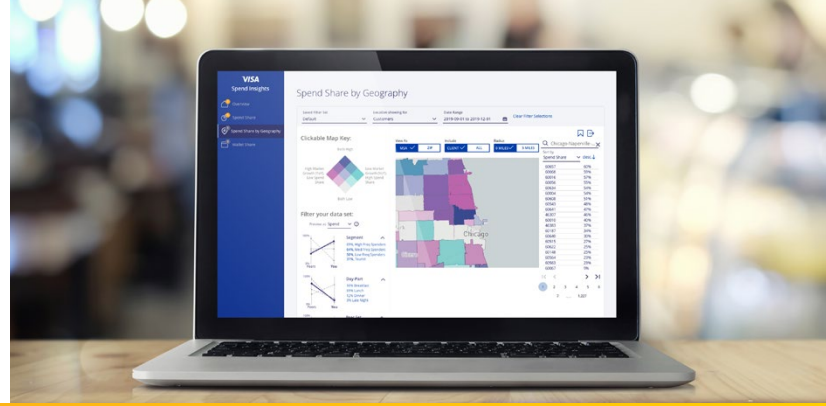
VISA
Spend Insights

Overview
Spend Share
Spend Share by Geography
Wallet Share

Spend Share by Geography

Saved Filter Set
Default
Location showing for
Customers
Date Range
2019-09-01 to 2019-12-01
Clear Filter Selections

Clickable Map Key:
Both High
High Market Growth Rate, Low Spend Share
Low Market Growth Rate, High Spend Share
Both Low

Filter your data set:
Primary in Spend

Segment
Day Part

Chicago

Q Chicago Naperville

Spend Share

60601 60%
60606 55%
60614 55%
60656 55%
60654 54%
60622 54%
60608 53%
60560 49%
60661 47%
46307 46%
60614 40%
46383 37%
60187 34%
60169 29%
60613 27%
60622 25%
60148 22%
60639 22%
60564 21%
60607 5%

1 2 3 4 5
1 ... 1,227